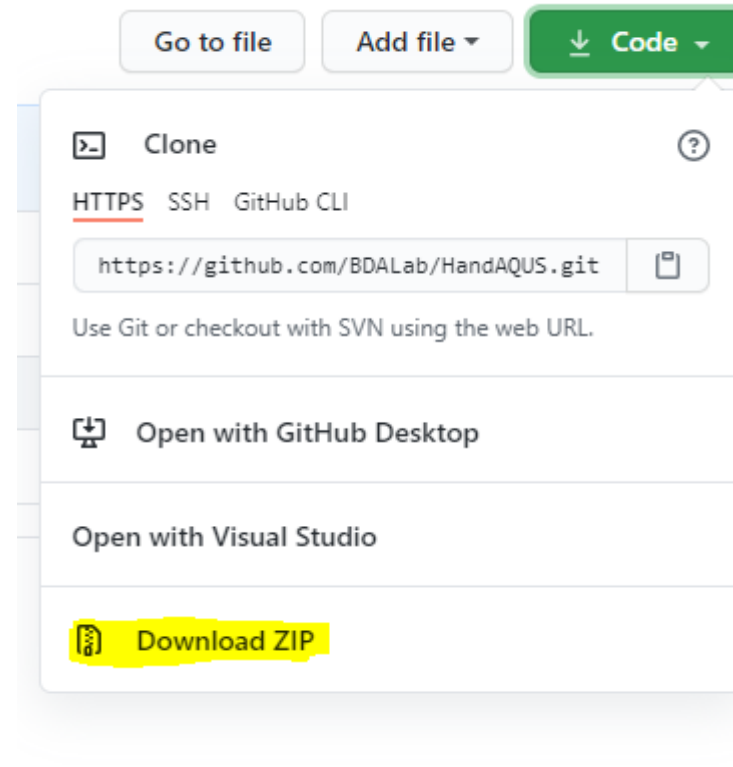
Go to file
Add file
Code

Clone

HTTPS SSH GitHub CLI

https://github.com/BDALab/HandAQUS.git

Use Git or checkout with SVN using the web URL.

Open with GitHub Desktop

Open with Visual Studio

Download ZIP